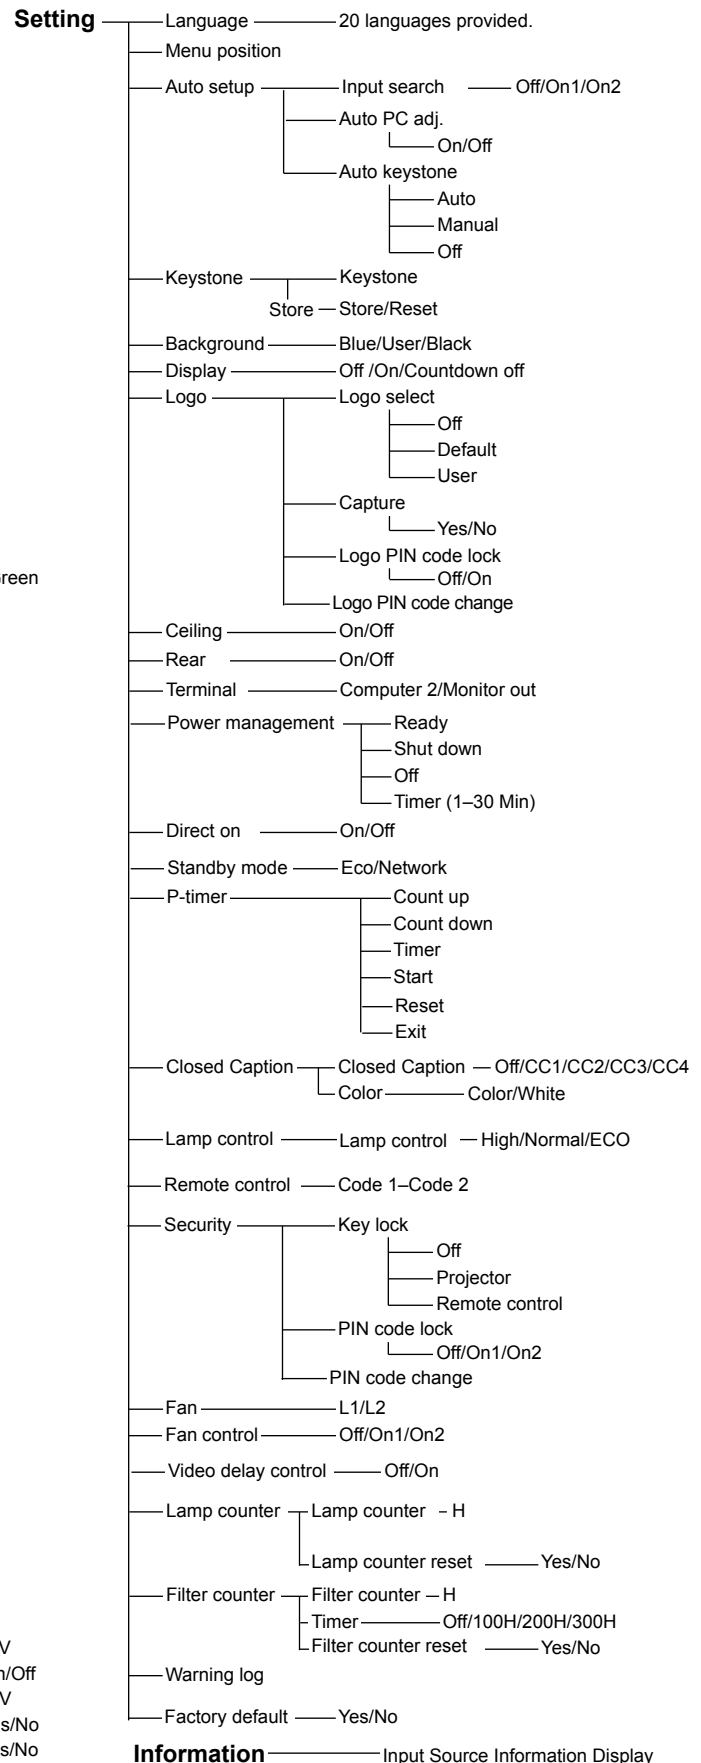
Setting
Language — 20 languages provided.
Menu position
Auto setup — Input search — Off/On1/On2
Auto PC adj.
On/Off
Auto keystone
Auto
Manual
Off
Keystone — Keystone
Store — Store/Reset
Background — Blue/User/Black
Display — Off /On/Countdown off
Logo — Logo select
Off
Default
User
Capture
Yes/No
Logo PIN code lock
Off/On
Logo PIN code change
Ceiling — On/Off
Rear — On/Off
Terminal — Computer 2/Monitor out
Power management — Ready
Shut down
Off
Timer (1–30 Min)
Direct on — On/Off
Standby mode — Eco/Network
P-timer — Count up
Count down
Timer
Start
Reset
Exit
Closed Caption — Closed Caption — Off/CC1/CC2/CC3/CC4
Color — Color/White
Lamp control — Lamp control — High/Normal/ECO
Remote control — Code 1–Code 2
Security — Key lock
Off
Projector
Remote control
PIN code lock
Off/On1/On2
PIN code change
Fan — L1/L2
Fan control — Off/On1/On2
Video delay control — Off/On
Lamp counter — Lamp counter – H
Lamp counter reset — Yes/No
Filter counter — Filter counter – H
Timer — Off/100H/200H/300H
Filter counter reset — Yes/No
Warning log
Factory default — Yes/No
Information — Input Source Information Display

reen
V
n/Off
V
s/No
s/No